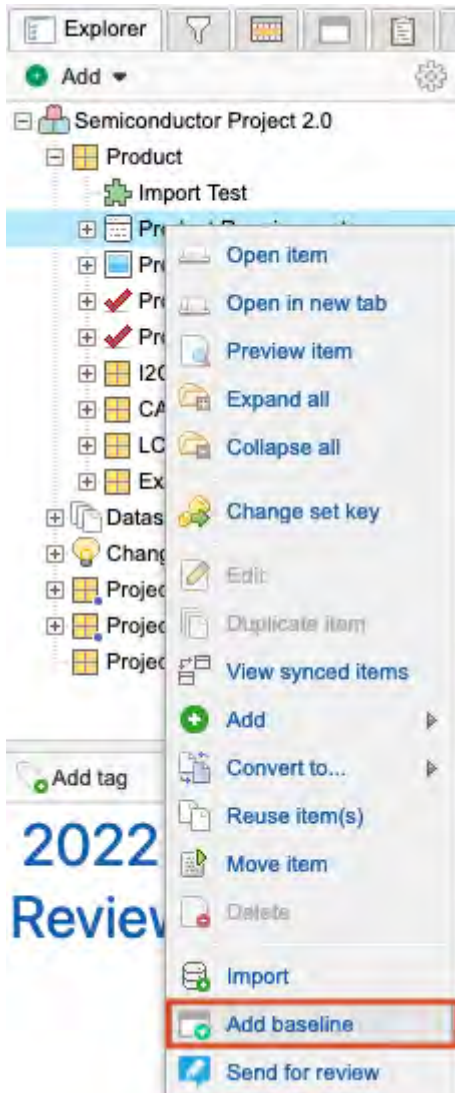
Explorer

Add

Semiconductor Project 2.0

Product

Import Test

Pr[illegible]

Pr

Pr

Pr

I2C

CA

LC

Ex

Datas

Chang

Projec

Projec

Projec

Add tag

2022

Reviev

Open item

Open in new tab

Preview item

Expand all

Collapse all

Change set key

Edit

Duplicate item

View synced items

Add

Convert to...

Reuse item(s)

Move item

Delete

Import

Add baseline

Send for review